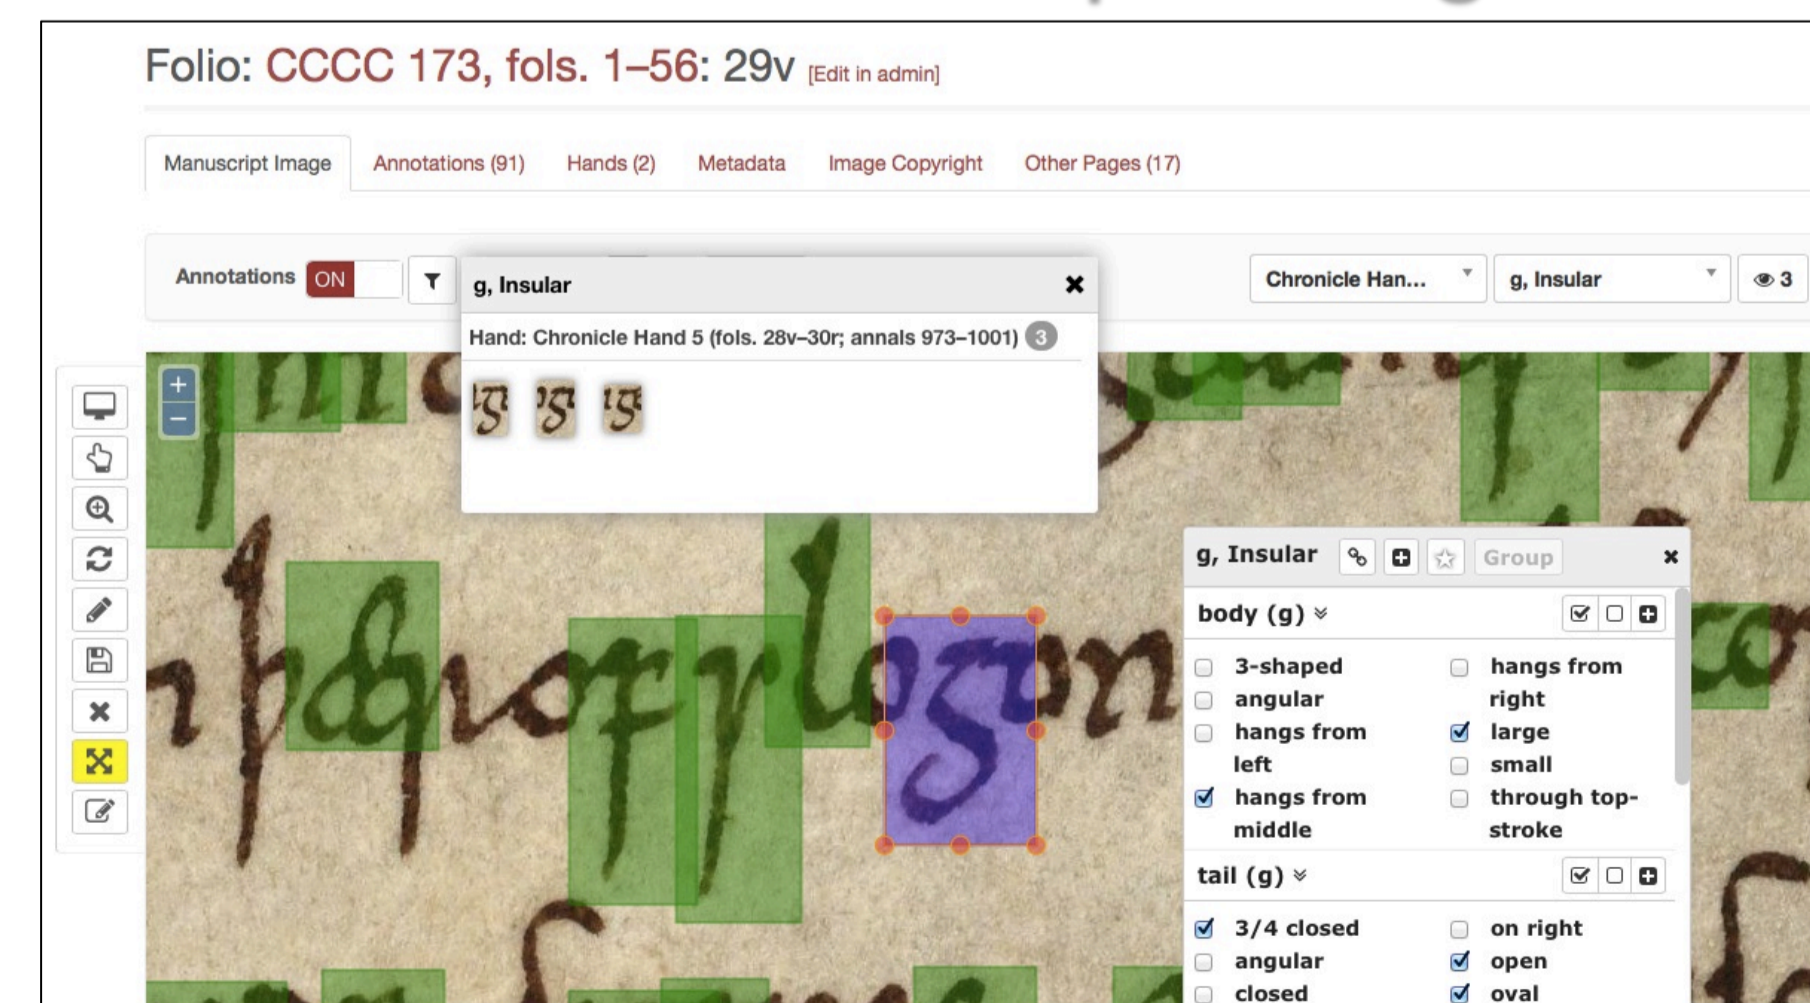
Folio: CCCC 173, fols. 1–56: 29v [Edit in admin]

Manuscript Image | Annotations (91) | Hands (2) | Metadata | Image Copyright | Other Pages (17)

Annotations ON

g, Insular

Hand: Chronicle Hand 5 (fols. 28v–30r; annals 973–1001) 3

Chronicle Han... | g, Insular | 3

+
−

g, Insular | Group

body (g)

3-shaped
angular
hangs from left
hangs from middle
hangs from right
large
small
through top-stroke

tail (g)

3/4 closed
angular
closed
on right
open
oval